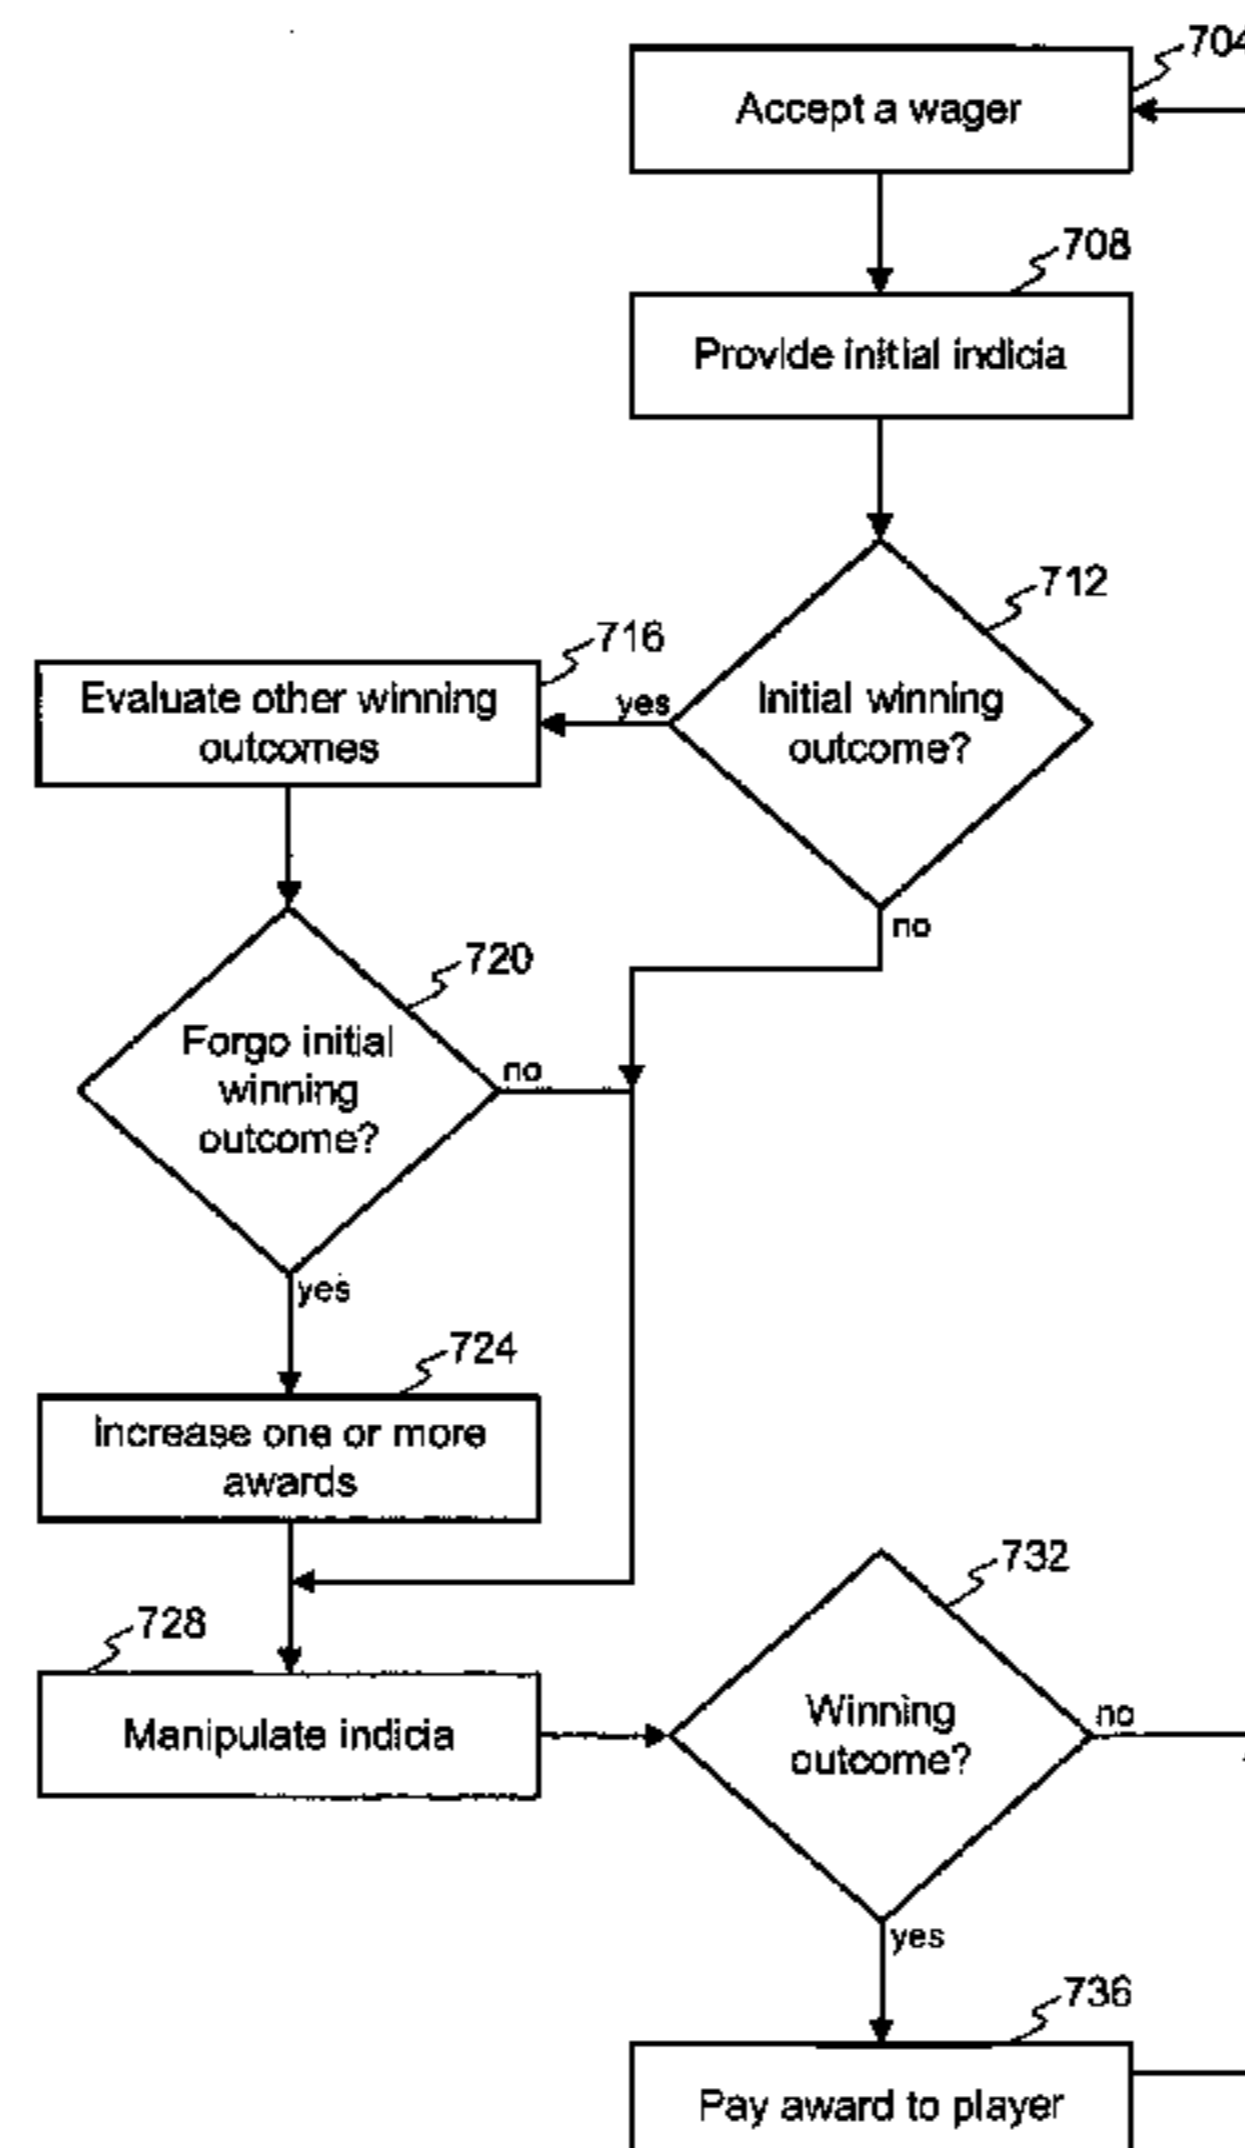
704
Accept a wager

708
Provide initial indicia

712
Initial winning outcome?

yes

716
Evaluate other winning outcomes

no

720
Forgo initial winning outcome?

no

yes

724
Increase one or more awards

728
Manipulate indicia

732
Winning outcome?

no

yes

736
Pay award to player